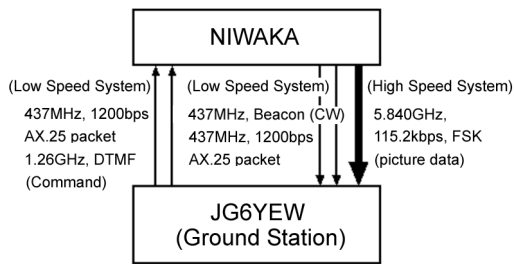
NIWAKA

(Low Speed System)
437MHz, 1200bps
AX.25 packet
1.26GHz, DTMF
(Command)

(Low Speed System)
437MHz, Beacon (CW)
437MHz, 1200bps
AX.25 packet

(High Speed System)
5.840GHz,
115.2kbps, FSK
(picture data)

JG6YEW
(Ground Station)